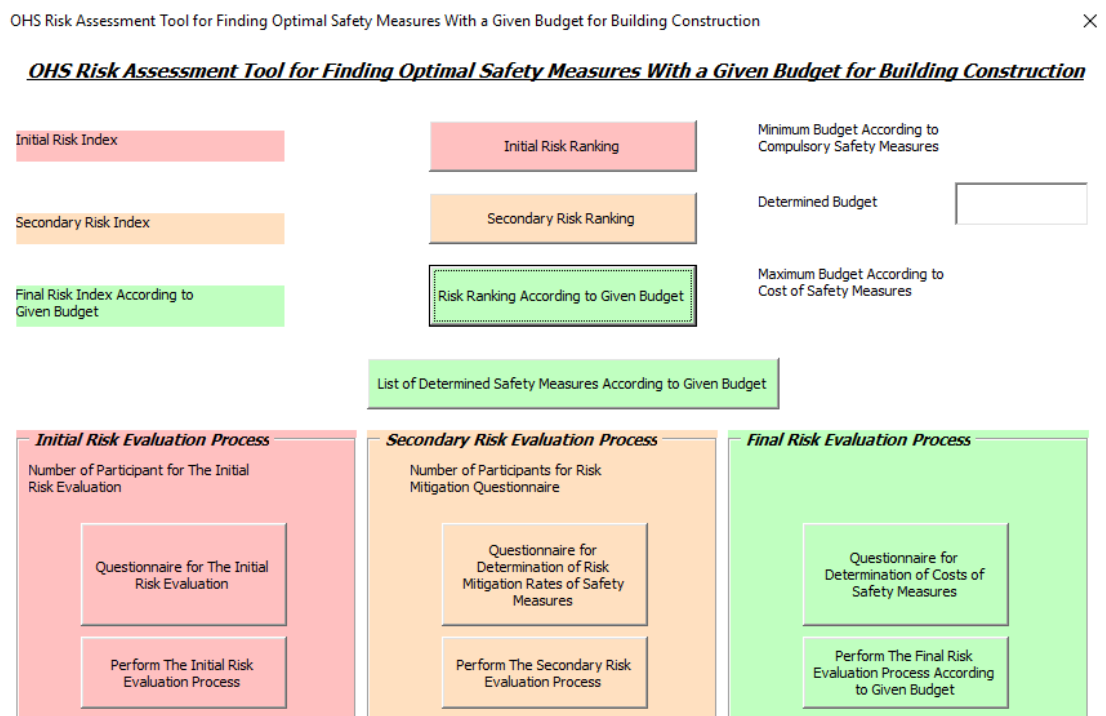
OHS Risk Assessment Tool for Finding Optimal Safety Measures With a Given Budget for Building Construction

×

OHS Risk Assessment Tool for Finding Optimal Safety Measures With a Given Budget for Building Construction

Initial Risk Index

Initial Risk Ranking

Minimum Budget According to Compulsory Safety Measures

Secondary Risk Index

Secondary Risk Ranking

Determined Budget

Final Risk Index According to Given Budget

Risk Ranking According to Given Budget

Maximum Budget According to Cost of Safety Measures

List of Determined Safety Measures According to Given Budget

Initial Risk Evaluation Process

Number of Participant for The Initial Risk Evaluation

Questionnaire for The Initial Risk Evaluation

Perform The Initial Risk Evaluation Process

Secondary Risk Evaluation Process

Number of Participants for Risk Mitigation Questionnaire

Questionnaire for Determination of Risk Mitigation Rates of Safety Measures

Perform The Secondary Risk Evaluation Process

Final Risk Evaluation Process

Questionnaire for Determination of Costs of Safety Measures

Perform The Final Risk Evaluation Process According to Given Budget